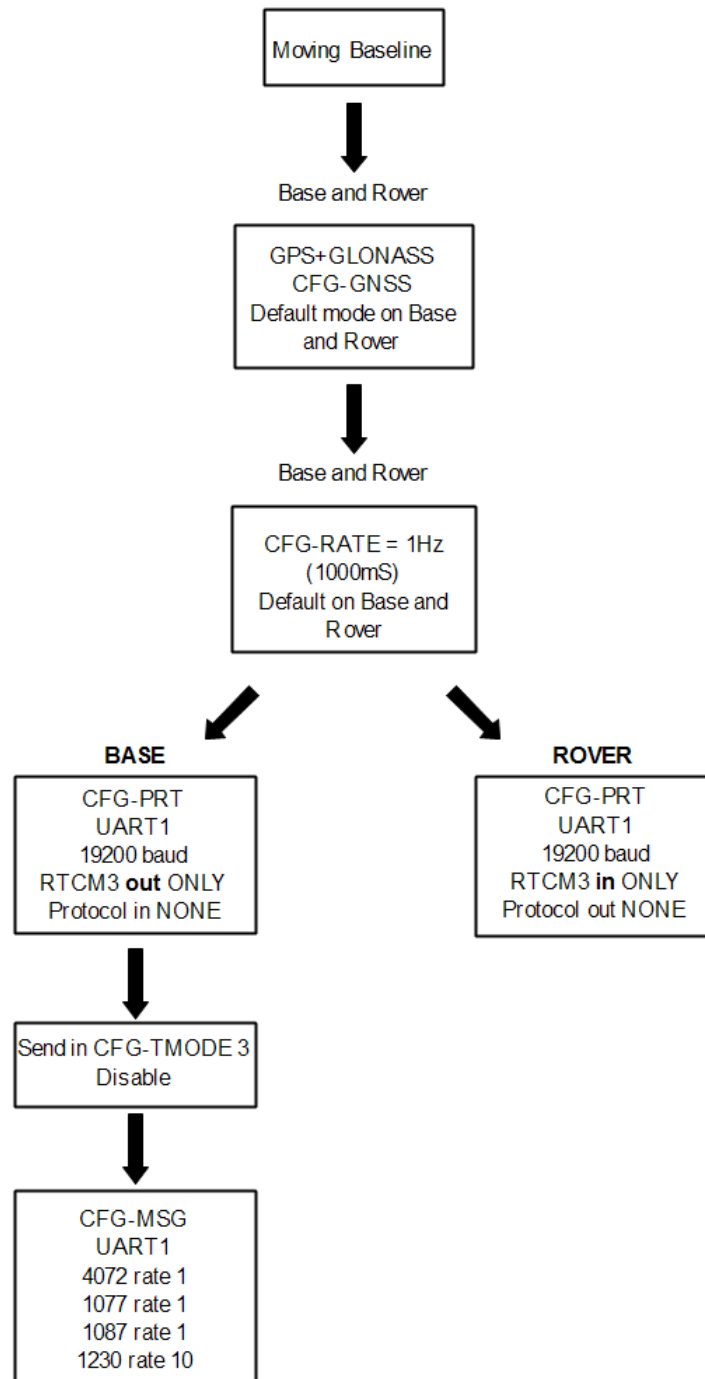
Moving Baseline

Base and Rover

GPS+GLONASS
CFG-GNSS
Default mode on Base and Rover

Base and Rover

CFG-RATE = 1Hz
(1000mS)
Default on Base and Rover

BASE

CFG-PRT
UART1
19200 baud
RTCM3 **out** ONLY
Protocol in NONE

Send in CFG-TMODE 3
Disable

CFG-MSG
UART1
4072 rate 1
1077 rate 1
1087 rate 1
1230 rate 10

ROVER

CFG-PRT
UART1
19200 baud
RTCM3 **in** ONLY
Protocol out NONE